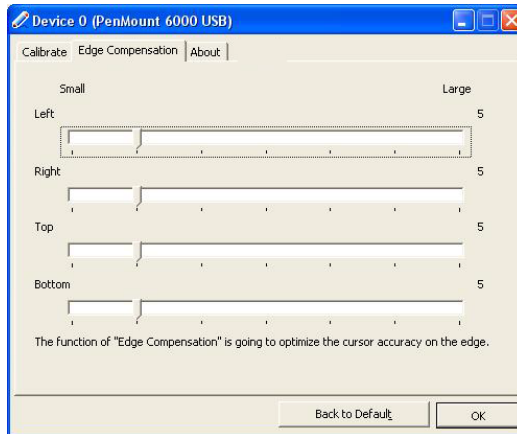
Device 0 (PenMount 6000 USB)

Calibrate
Edge Compensation
About

Small
Large

Left
5

Right
5

Top
5

Bottom
5

The function of "Edge Compensation" is going to optimize the cursor accuracy on the edge.

Back to Default
OK